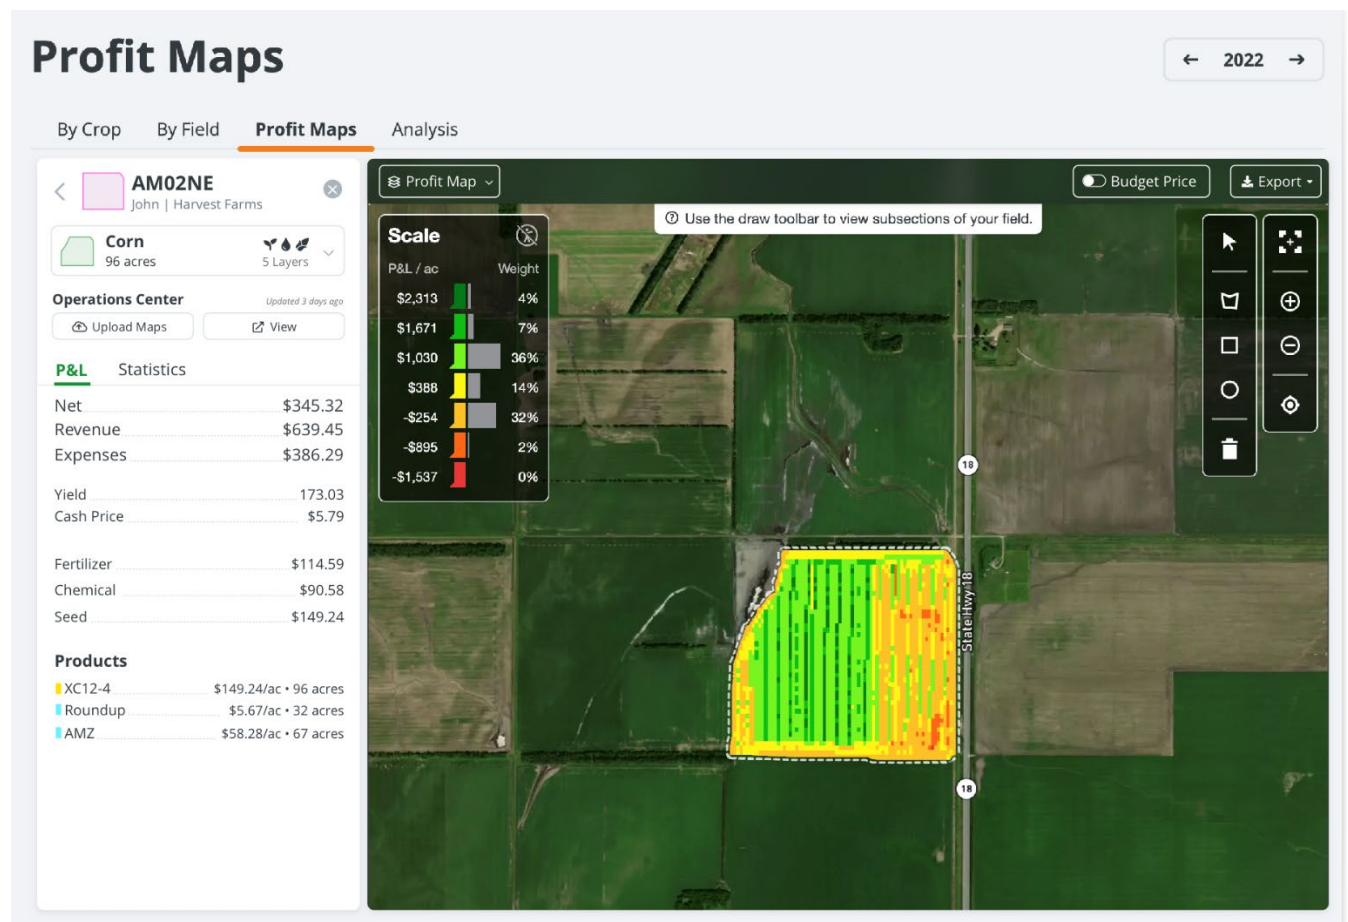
Profit Maps

← 2022 →

By Crop By Field Profit Maps Analysis

AM02NE
John | Harvest Farms

Corn
96 acres
5 Layers

Operations Center
Updated 3 days ago
Upload Maps
View

P&L Statistics

| | |
|---|---|
| Net | $345.32 |
| Revenue | $639.45 |
| Expenses | $386.29 |
| Yield | 173.03 |
| Cash Price | $5.79 |
| Fertilizer | $114.59 |
| Chemical | $90.58 |
| Seed | $149.24 |

Products

| | |
|---|---|
| XC12-4 | $149.24/ac • 96 acres |
| Roundup | $5.67/ac • 32 acres |
| AMZ | $58.28/ac • 67 acres |

Profit Map
Budget Price
Export

Use the draw toolbar to view subsections of your field.

Scale

| P&L / ac | Weight |
|---|---|
| $2,313 | 4% |
| $1,671 | 7% |
| $1,030 | 36% |
| $388 | 14% |
| -$254 | 32% |
| -$895 | 2% |
| -$1,537 | 0% |

18
State Hwy 18
18